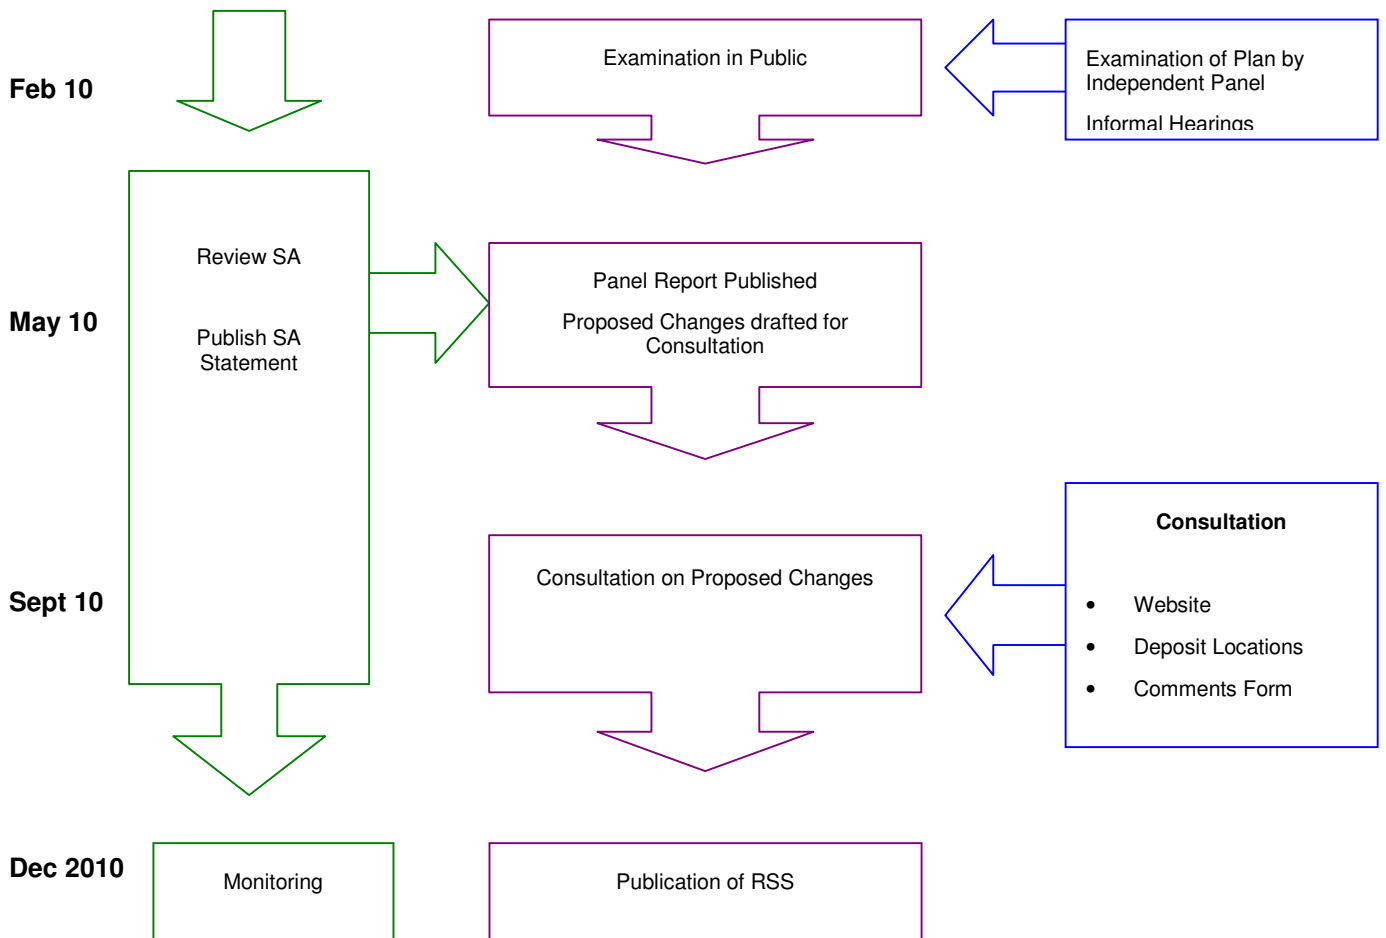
Feb 10

Examination in Public

Examination of Plan by Independent Panel

Informal Hearings

Review SA

Publish SA Statement

May 10

Panel Report Published

Proposed Changes drafted for Consultation

Consultation

- Website
- Deposit Locations
- Comments Form

Sept 10

Consultation on Proposed Changes

Dec 2010

Monitoring

Publication of RSS